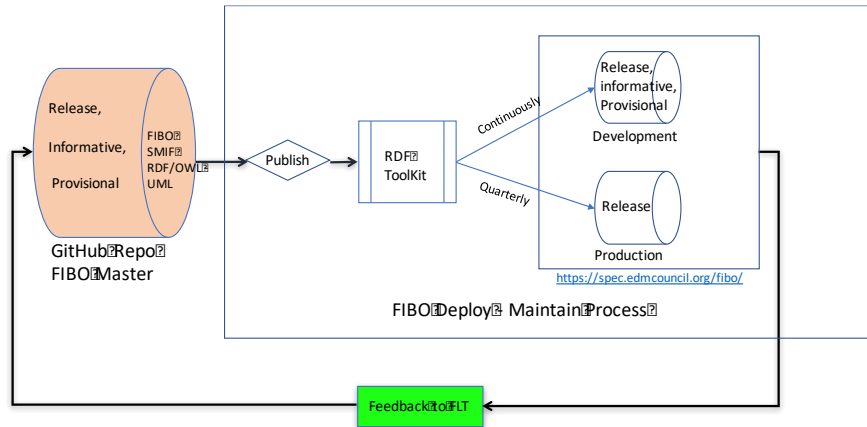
Release,

Informative,

Provisional

FIBO
SMIF
RDF/OWL
UML

GitHub Repo
FIBO Master

Publish

RDF
ToolKit

Continuously

Quarterly

Release,
informative,
Provisional

Development

Release

Production

https://spec.edmcouncil.org/fibo/

FIBO Deploy - Maintain Process

Feedback to FLT